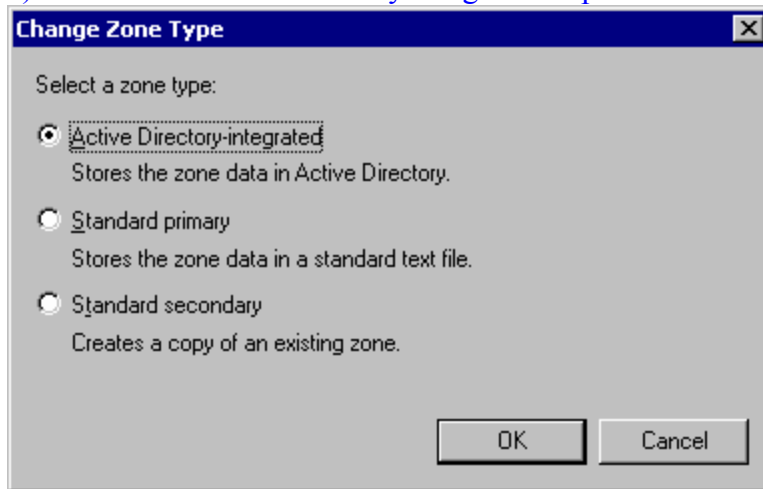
Change Zone Type

Select a zone type:

Active Directory-integrated
Stores the zone data in Active Directory.

Standard primary
Stores the zone data in a standard text file.

Standard secondary
Creates a copy of an existing zone.

OK
Cancel